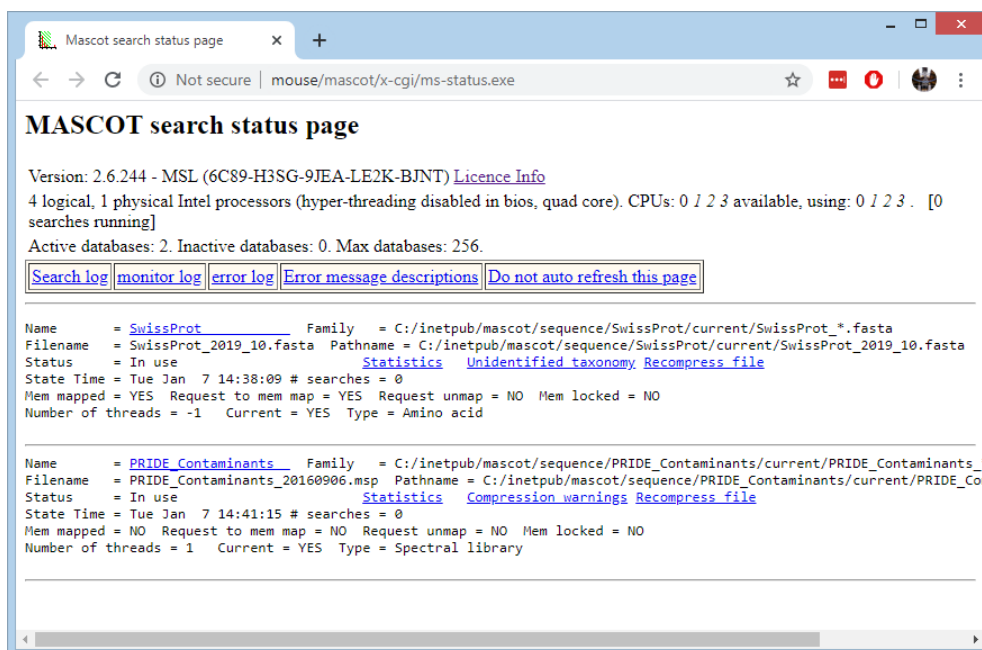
Mascot search status page ×

Not secure | mouse/mascot/x-cgi/ms-status.exe

MASCOT search status page

Version: 2.6.244 - MSL (6C89-H3SG-9JEA-LE2K-BJNT) Licence Info

4 logical, 1 physical Intel processors (hyper-threading disabled in bios, quad core). CPUs: 0 1 2 3 available, using: 0 1 2 3 . [0 searches running]

Active databases: 2. Inactive databases: 0. Max databases: 256.

| Search log | monitor log | error log | Error message descriptions | Do not auto refresh this page |
|---|---|---|---|---|

Name = SwissProt Family = C:/inetpub/mascot/sequence/SwissProt/current/SwissProt_*.fasta
Filename = SwissProt_2019_10.fasta Pathname = C:/inetpub/mascot/sequence/SwissProt/current/SwissProt_2019_10.fasta
Status = In use Statistics Unidentified taxonomy Recompress file
State Time = Tue Jan 7 14:38:09 # searches = 0
Mem mapped = YES Request to mem map = YES Request unmap = NO Mem locked = NO
Number of threads = -1 Current = YES Type = Amino acid

Name = PRIDE_Contaminants Family = C:/inetpub/mascot/sequence/PRIDE_Contaminants/current/PRIDE_Contaminants_
Filename = PRIDE_Contaminants_20160906.msp Pathname = C:/inetpub/mascot/sequence/PRIDE_Contaminants/current/PRIDE_Co
Status = In use Statistics Compression warnings Recompress file
State Time = Tue Jan 7 14:41:15 # searches = 0
Mem mapped = NO Request to mem map = NO Request unmap = NO Mem locked = NO
Number of threads = 1 Current = YES Type = Spectral library